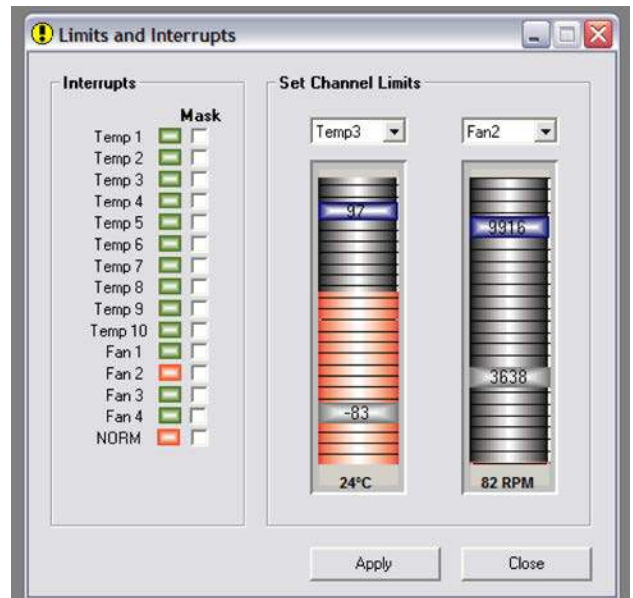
Limits and Interrupts

Interrupts

Mask

Temp 1
Temp 2
Temp 3
Temp 4
Temp 5
Temp 6
Temp 7
Temp 8
Temp 9
Temp 10
Fan 1
Fan 2
Fan 3
Fan 4
NORM

Set Channel Limits

Temp3

97

-83

24°C

Fan2

9916

3638

82 RPM

Apply

Close